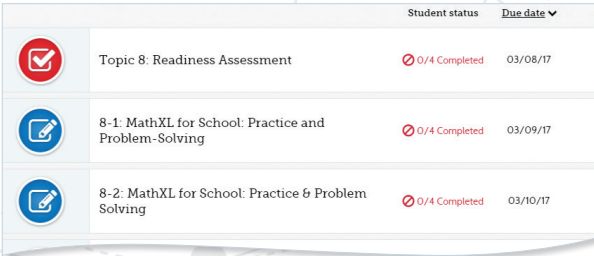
Student status Due date

Topic 8: Readiness Assessment 0/4 Completed 03/08/17

8-1: MathXL for School: Practice and Problem-Solving 0/4 Completed 03/09/17

8-2: MathXL for School: Practice & Problem Solving 0/4 Completed 03/10/17